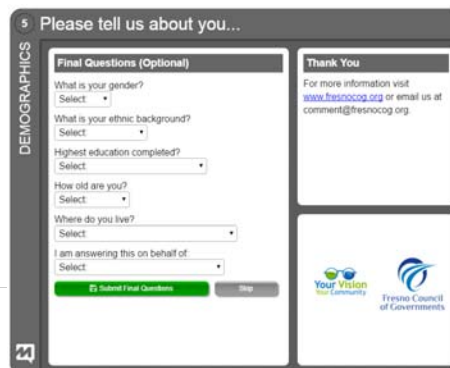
5 Please tell us about you...

DEMOGRAPHICS

Final Questions (Optional)

What is your gender?
Select

What is your ethnic background?
Select

Highest education completed?
Select

How old are you?
Select

Where do you live?
Select

I am answering this on behalf of:
Select

Submit Final Questions

Skip

Thank You

For more information visit www.fresnocog.org or email us at comment@fresnocog.org.

Your Vision Your Community

Fresno Council of Governments